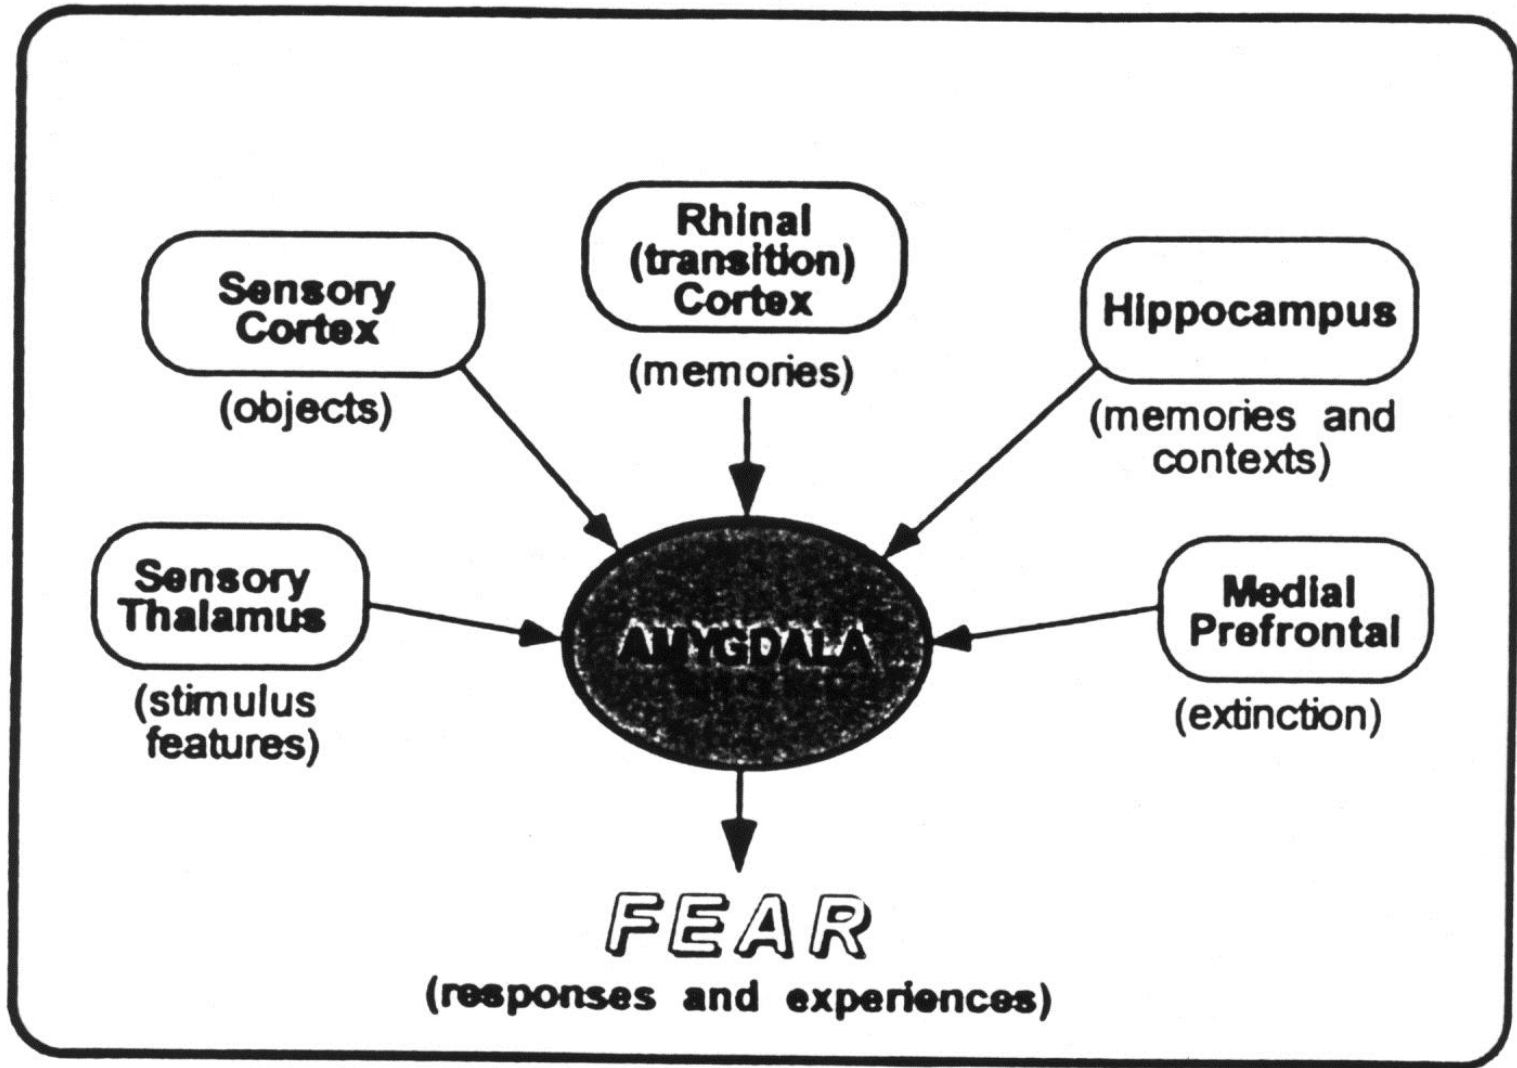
Rhinal (transition) Cortex

(memories)

Sensory Cortex

(objects)

Hippocampus

(memories and contexts)

Sensory Thalamus

(stimulus features)

AMYGDALA

Medial Prefrontal

(extinction)

FEAR

(responses and experiences)